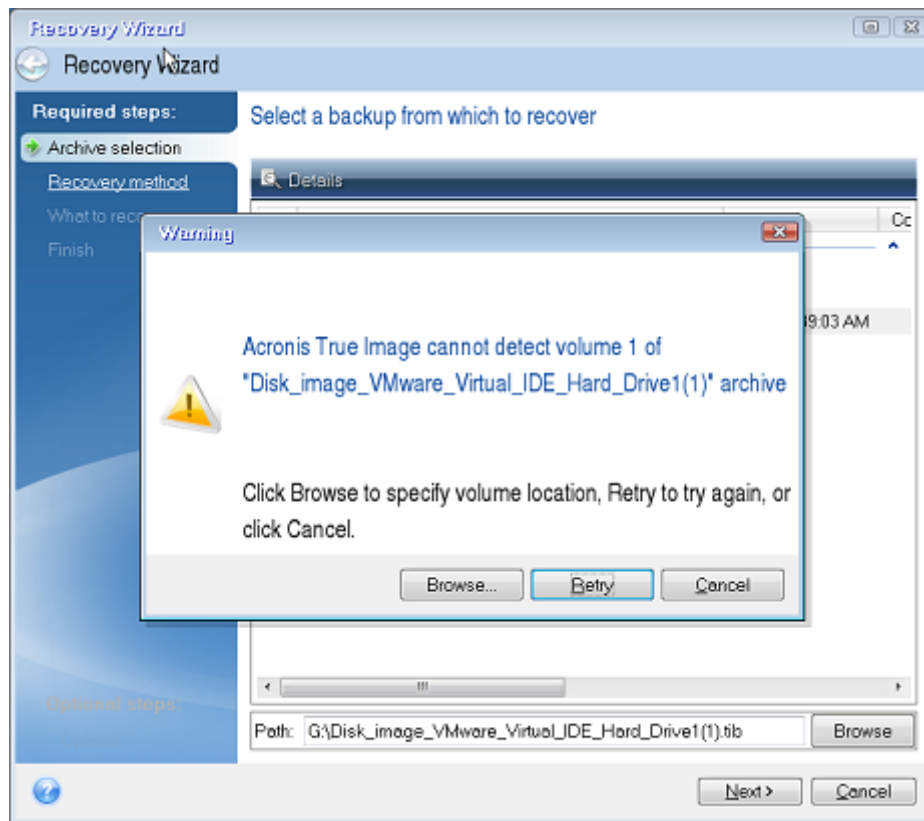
Recovery Wizard

Recovery Wizard

Required steps:

Archive selection

Recovery method

What to reco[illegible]

Finish

Select a backup from which to recover

Details

Cc

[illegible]9:03 AM

Warning

Acronis True Image cannot detect volume 1 of "Disk_image_VMware_Virtual_IDE_Hard_Drive1(1)" archive

Click Browse to specify volume location, Retry to try again, or click Cancel.

Browse...

Retry

Cancel

Optional steps:

Path: G:\Disk_image_VMware_Virtual_IDE_Hard_Drive1(1).tib

Browse

Next >

Cancel